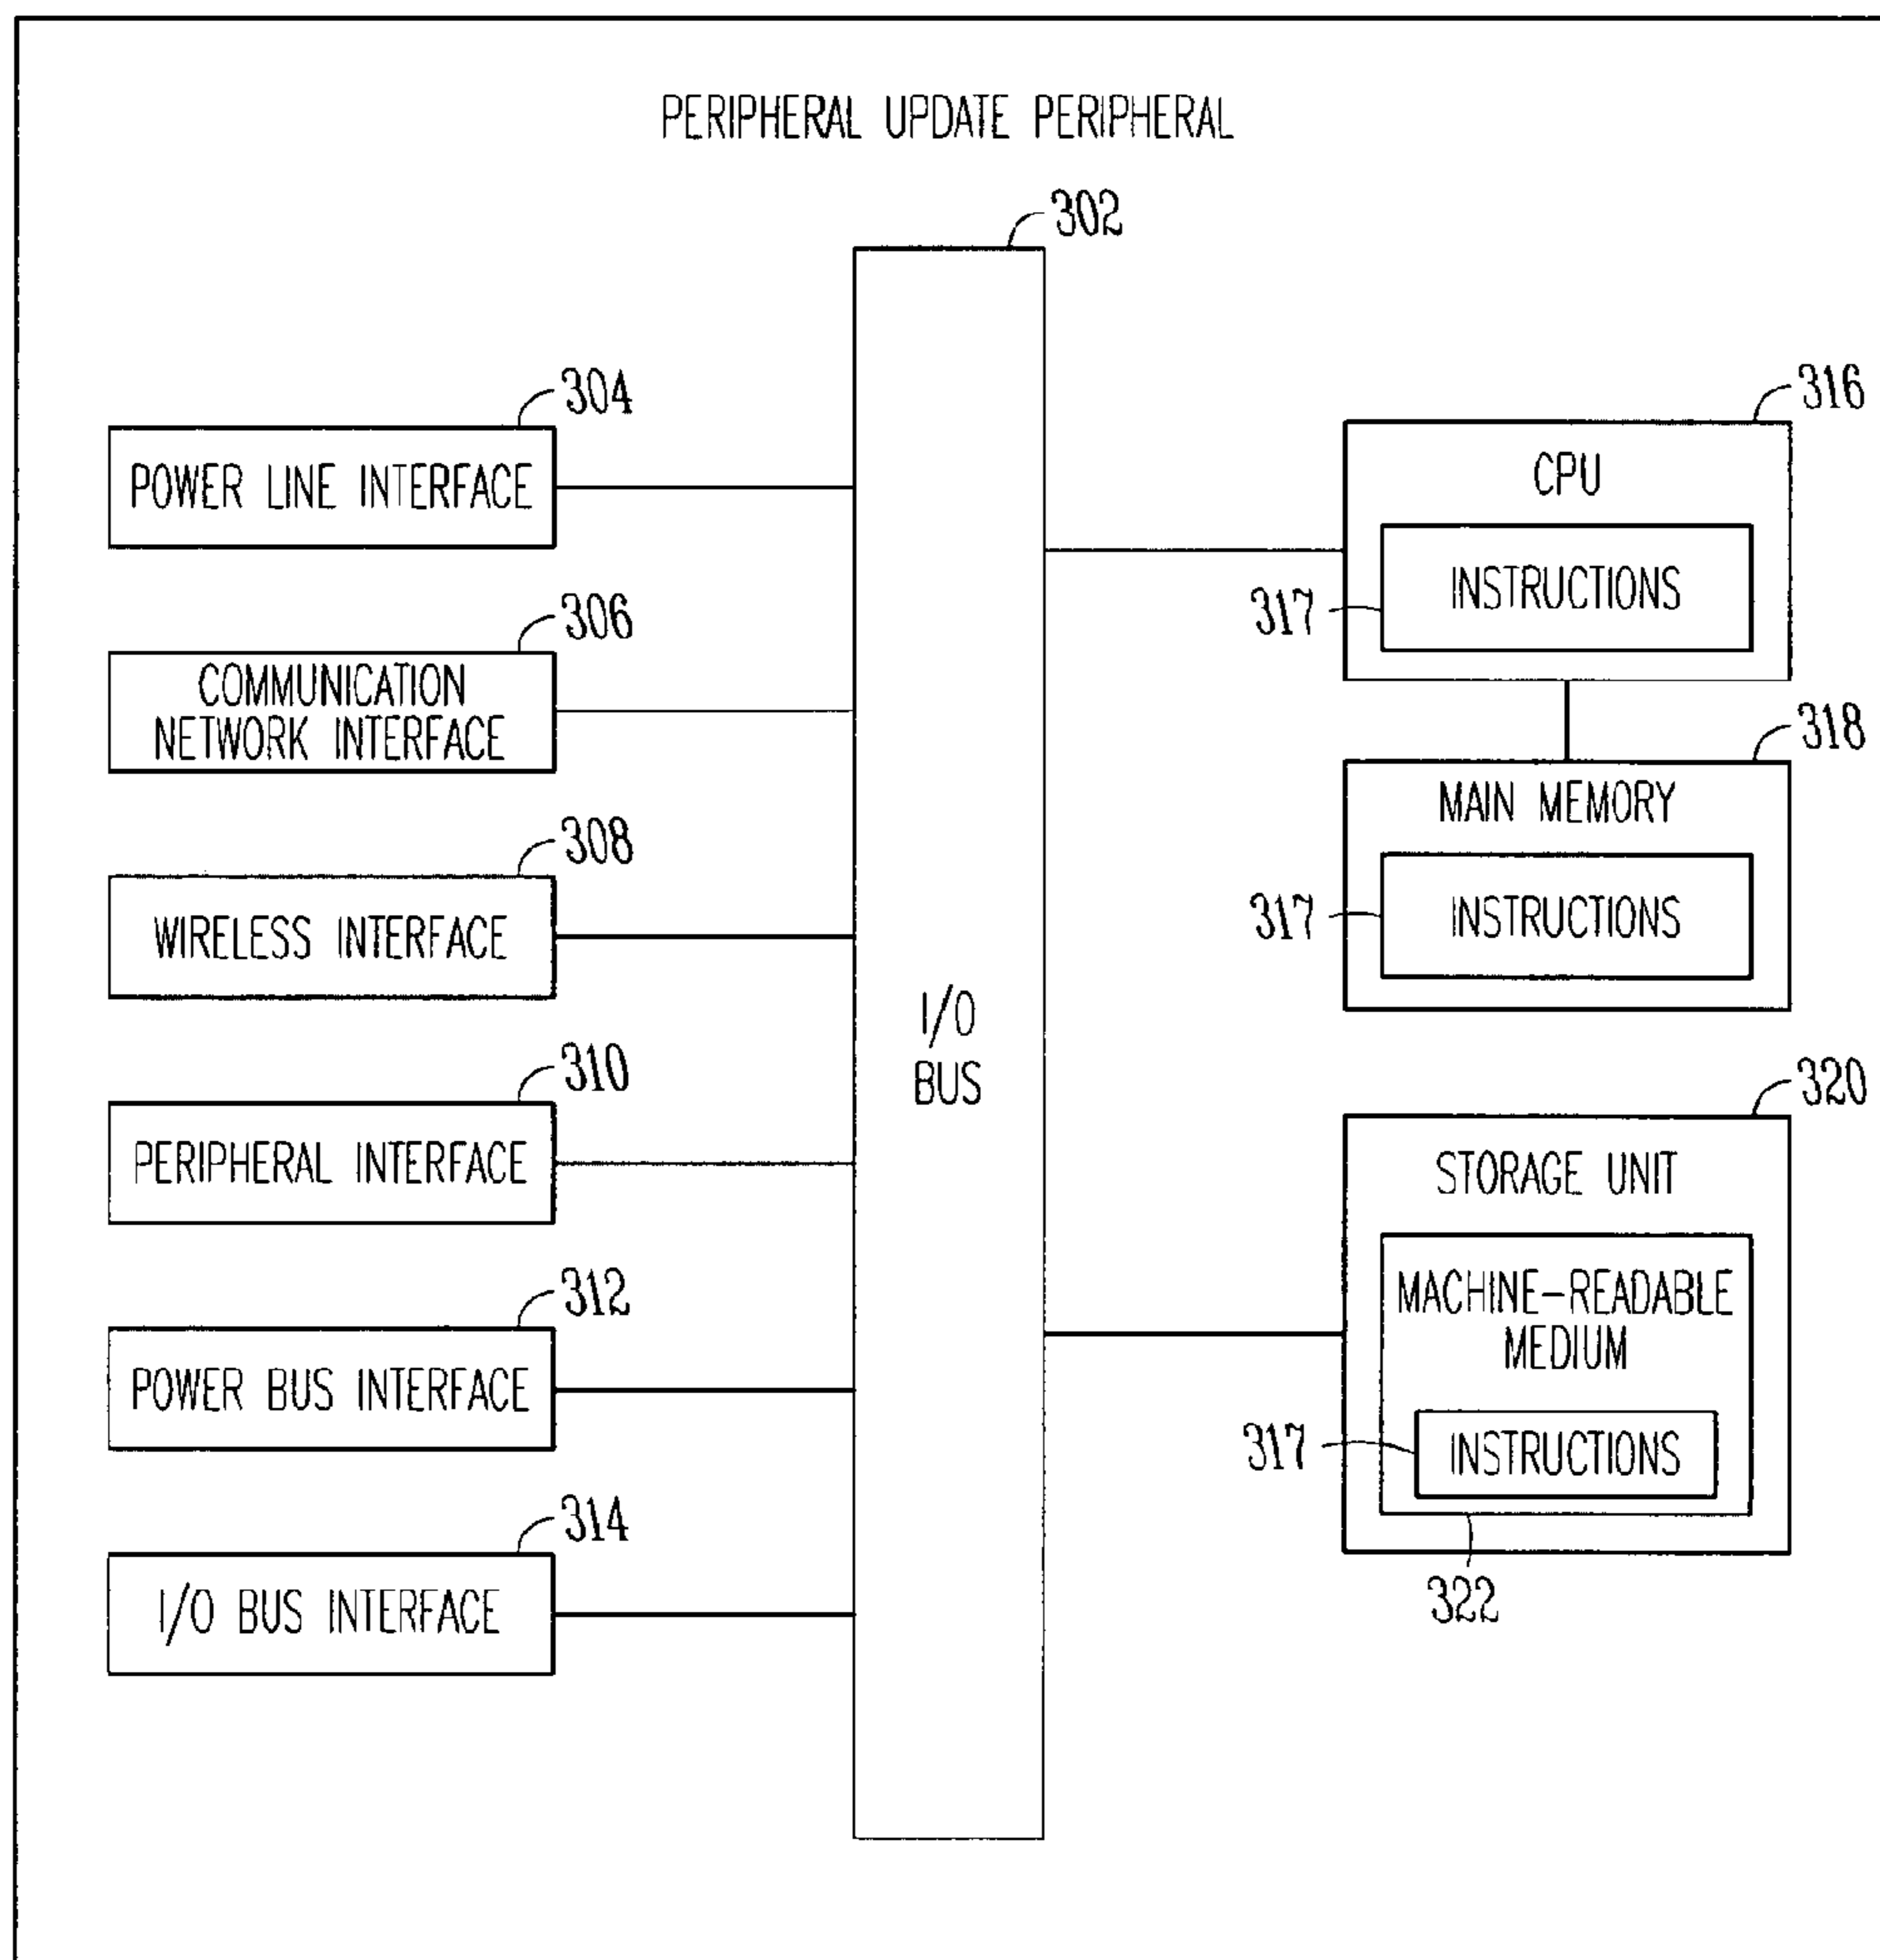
PERIPHERAL UPDATE PERIPHERAL

302

304
POWER LINE INTERFACE

306
COMMUNICATION NETWORK INTERFACE

308
WIRELESS INTERFACE

310
PERIPHERAL INTERFACE

312
POWER BUS INTERFACE

314
I/O BUS INTERFACE

I/O BUS

316
CPU
317
INSTRUCTIONS

318
MAIN MEMORY
317
INSTRUCTIONS

320
STORAGE UNIT
MACHINE-READABLE MEDIUM
317
INSTRUCTIONS
322